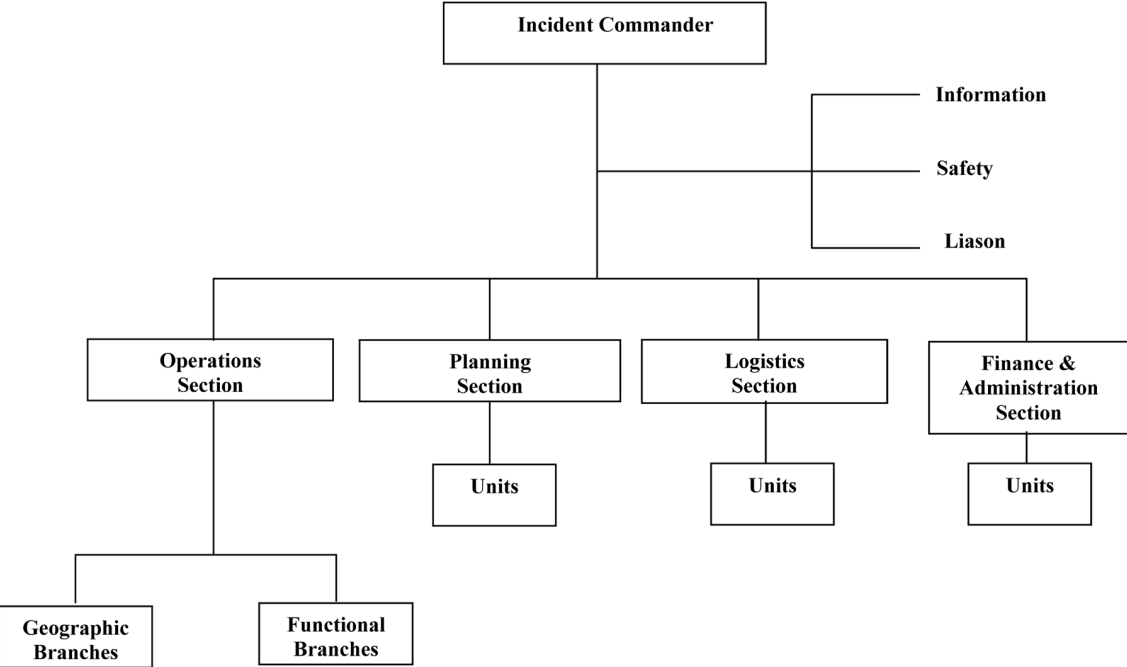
Incident Commander

Information

Safety

Liason

Operations Section

Planning Section

Logistics Section

Finance & Administration Section

Units

Units

Units

Geographic Branches

Functional Branches